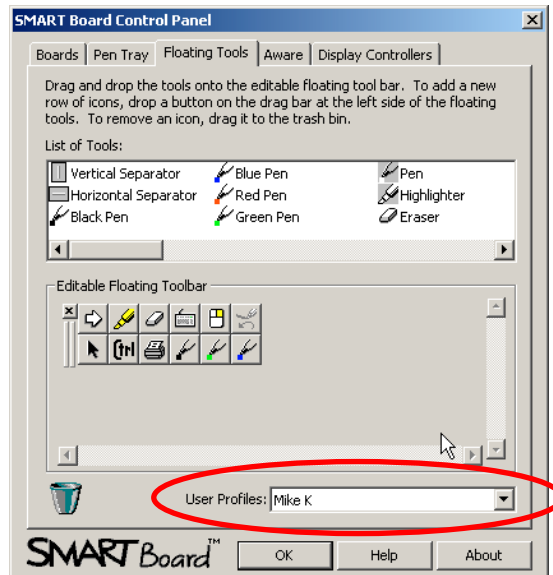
SMART Board Control Panel

Boards | Pen Tray | Floating Tools | Aware | Display Controllers

Drag and drop the tools onto the editable floating tool bar. To add a new row of icons, drop a button on the drag bar at the left side of the floating tools. To remove an icon, drag it to the trash bin.

List of Tools:

| Vertical Separator | Blue Pen | Pen |
|---|---|---|
| Horizontal Separator | Red Pen | Highlighter |
| Black Pen | Green Pen | Eraser |

Editable Floating Toolbar

Ctrl

User Profiles: Mike K

SMART Board™

OK

Help

About